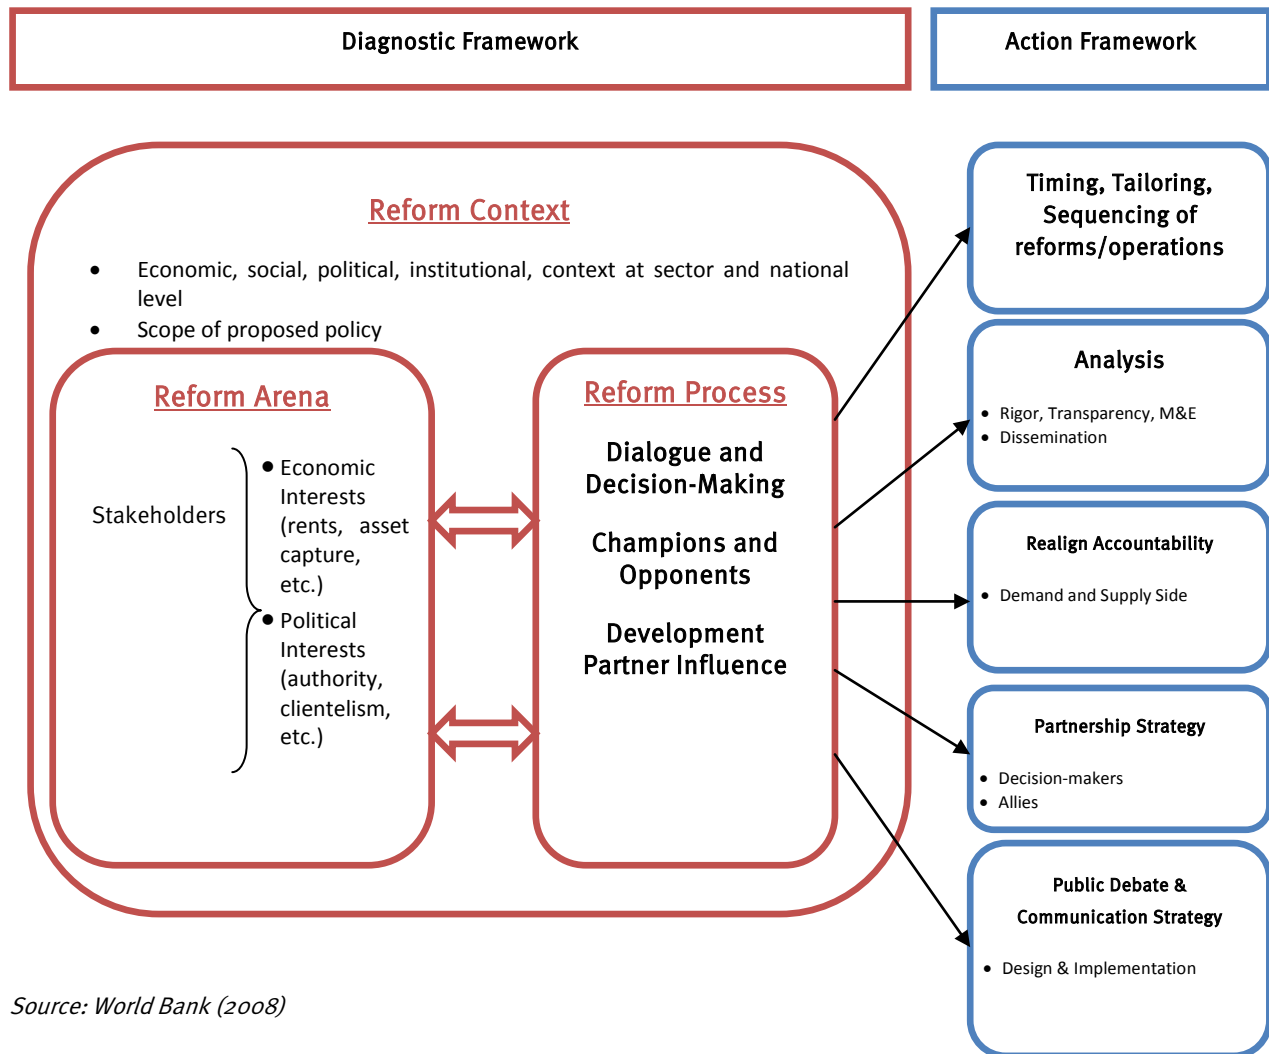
Diagnostic Framework

Action Framework

Reform Context

- Economic, social, political, institutional, context at sector and national level
- Scope of proposed policy

Reform Arena

Stakeholders

- Economic Interests (rents, asset capture, etc.)
- Political Interests (authority, clientelism, etc.)

Reform Process

Dialogue and Decision-Making

Champions and Opponents

Development Partner Influence

Timing, Tailoring, Sequencing of reforms/operations

Analysis

- Rigor, Transparency, M&E
- Dissemination

Realign Accountability

- Demand and Supply Side

Partnership Strategy

- Decision-makers
- Allies

Public Debate & Communication Strategy

- Design & Implementation

Source: World Bank (2008)